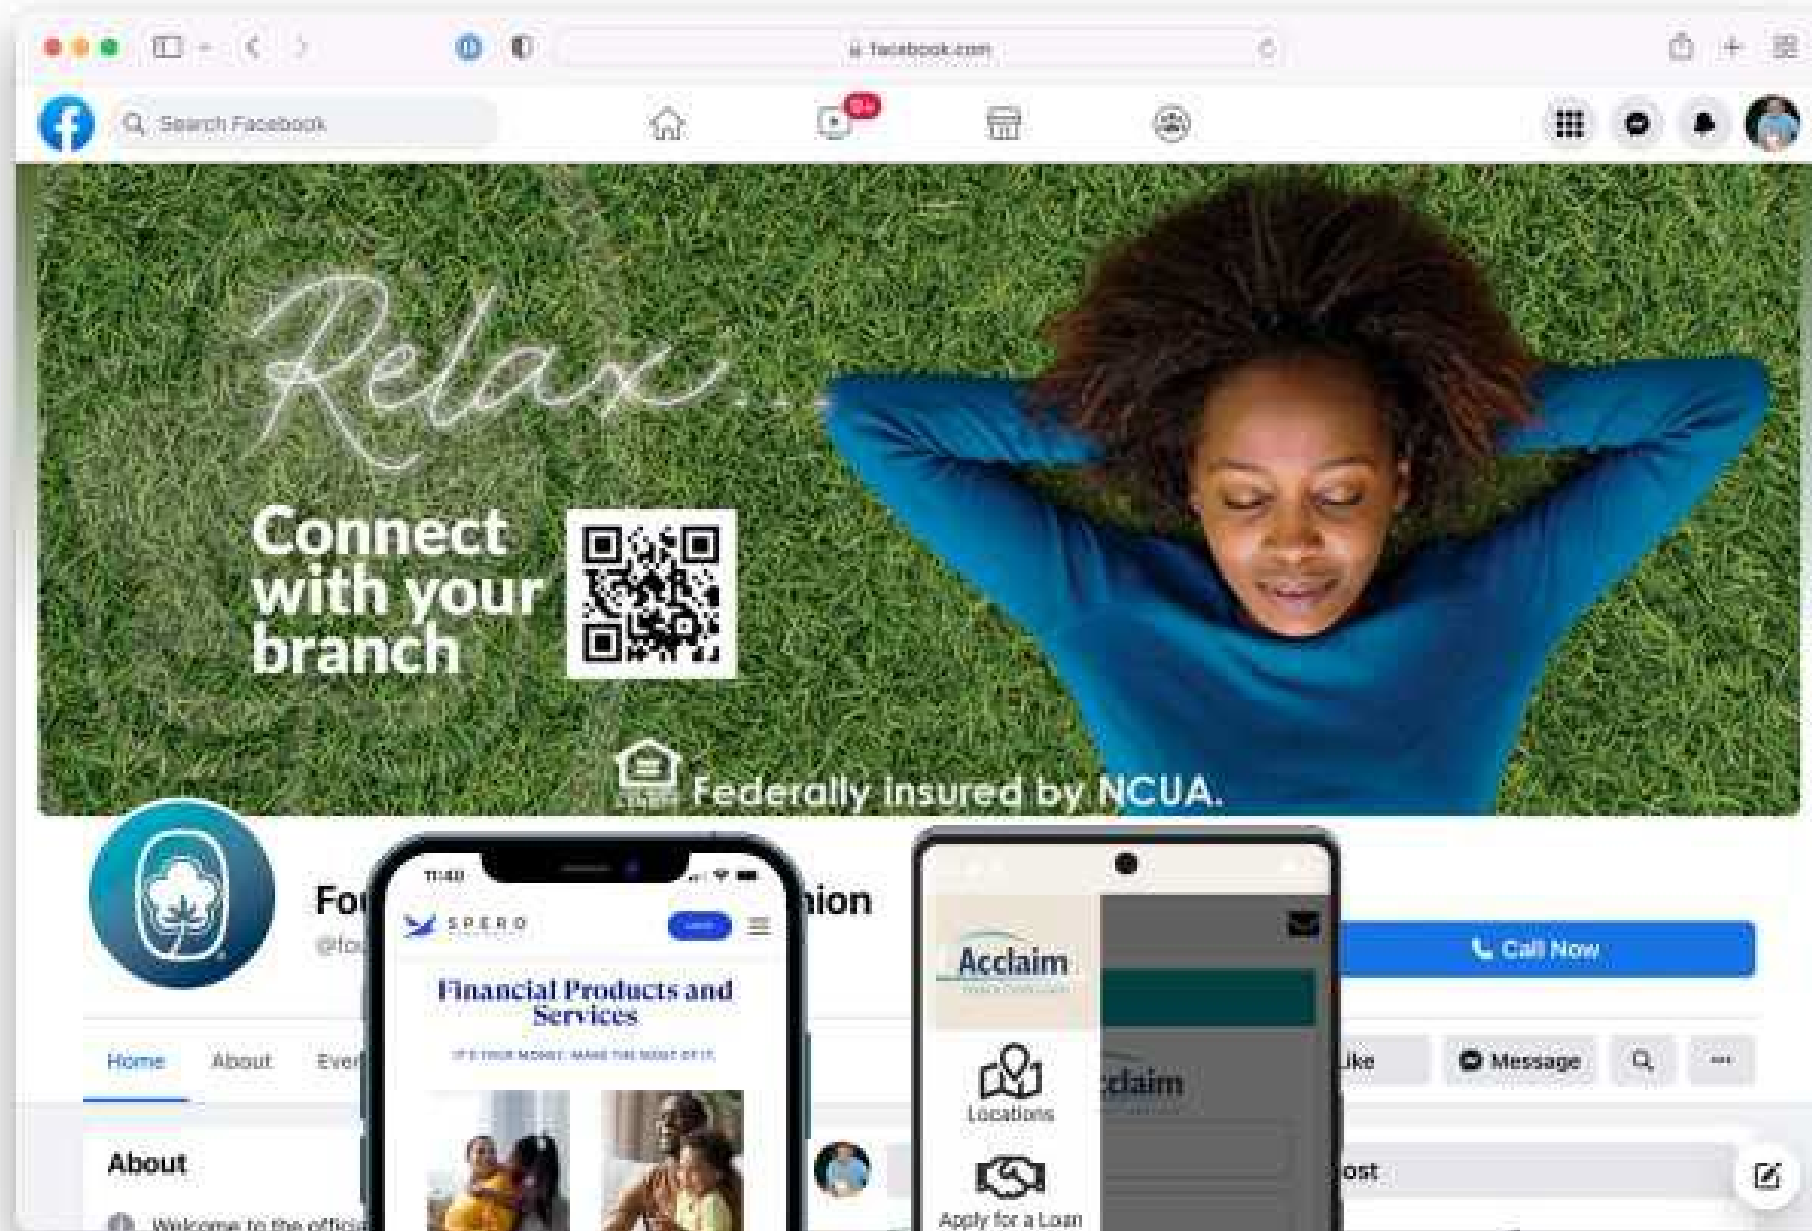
facebook.com

Search Facebook

9+

Relax...

Connect with your branch

Federally insured by NCUA.

Fo

nion

@fo

Call Now

Home About Eve

Like

Message

...

About

Welcome to the offici

11:40

SPERO

Financial Products and Services

IT'S YOUR MONEY. MAKE THE MOST OF IT.

Acclaim

clalm

Locations

Apply for a Loan

ost